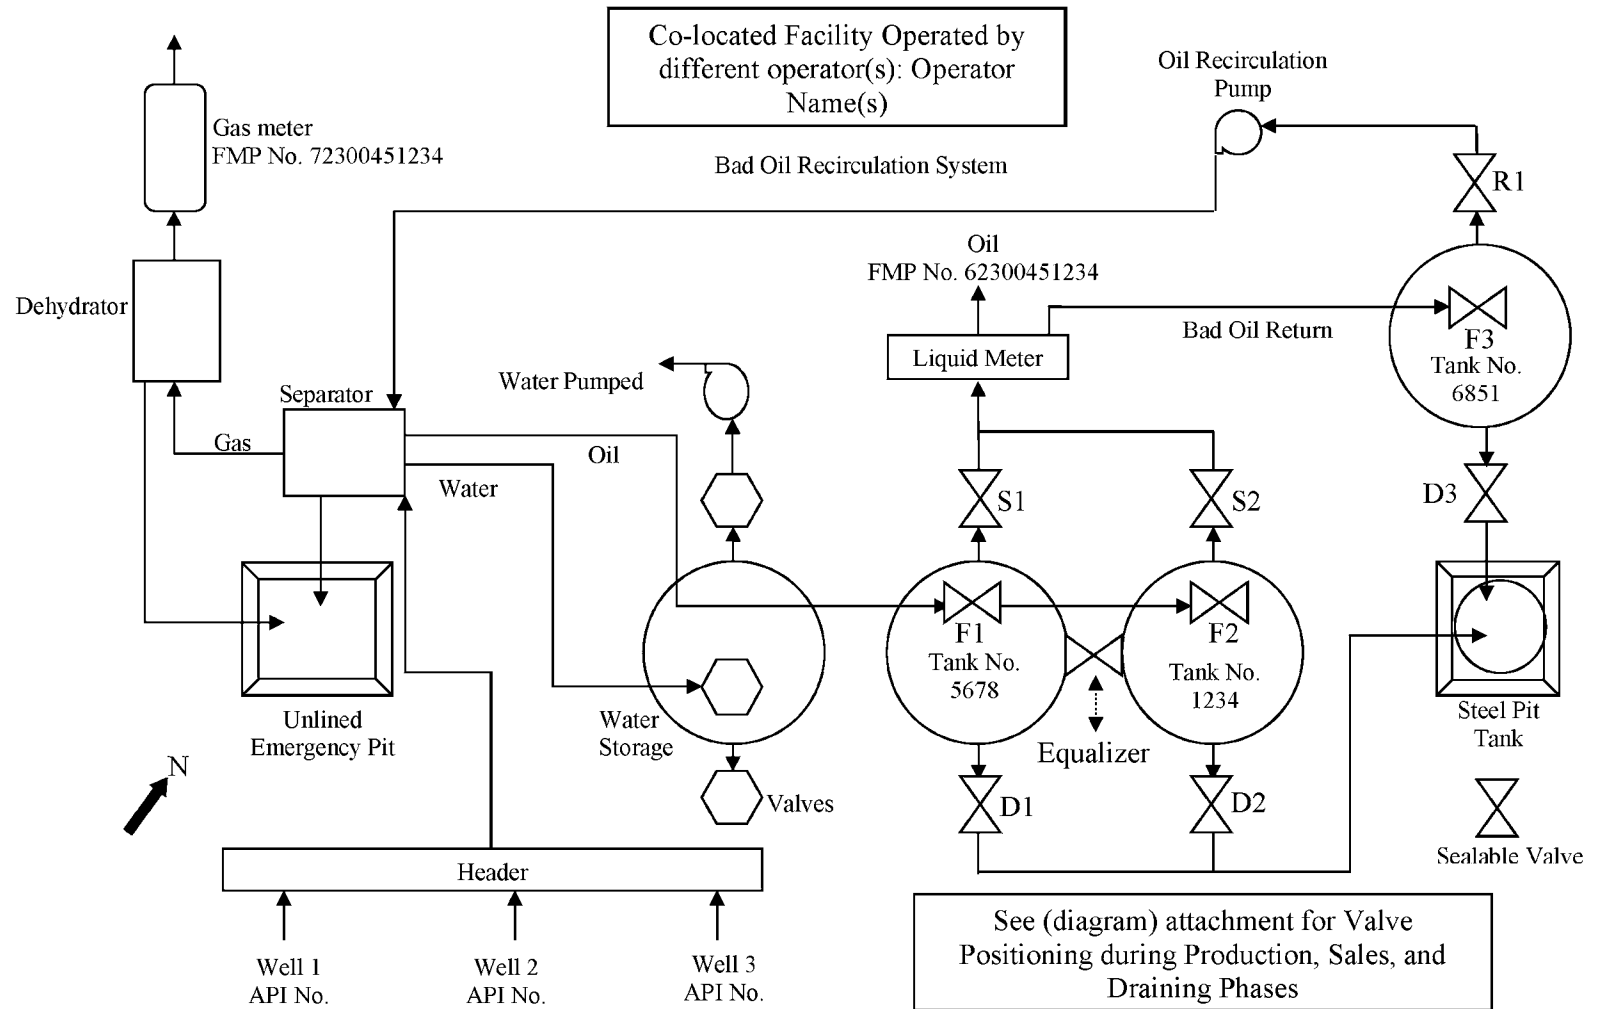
Co-located Facility Operated by different operator(s): Operator Name(s)

Oil Recirculation Pump

Gas meter
FMP No. 72300451234

Bad Oil Recirculation System

R1

Oil
FMP No. 62300451234

Dehydrator

Bad Oil Return

Liquid Meter

F3
Tank No.
6851

Water Pumped

Separator

Gas

Oil

Water

S1

S2

D3

F1
Tank No.
5678

F2
Tank No.
1234

Unlined Emergency Pit

Water Storage

Equalizer

Steel Pit Tank

N

Valves

D1

D2

Sealable Valve

Header

Well 1
API No.

Well 2
API No.

Well 3
API No.

See (diagram) attachment for Valve Positioning during Production, Sales, and Draining Phases